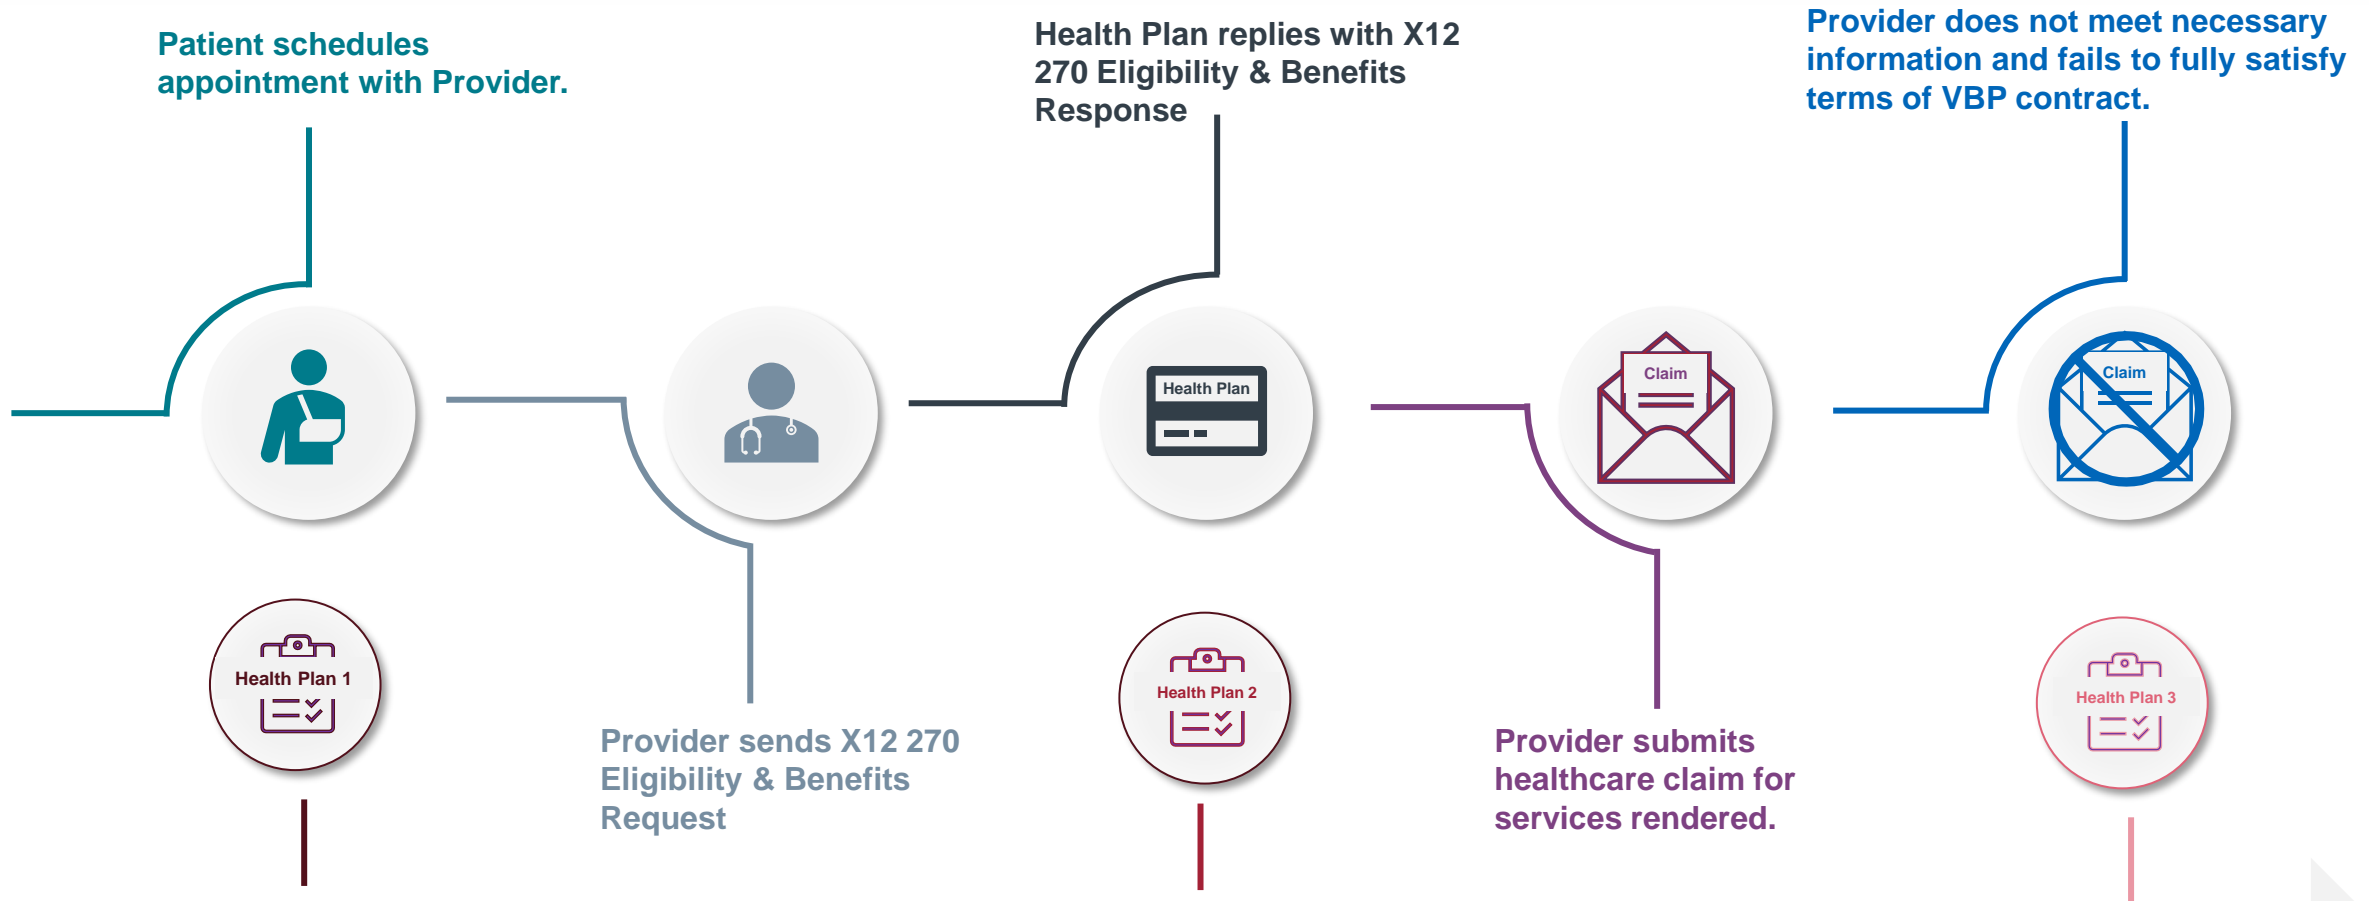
Patient schedules appointment with Provider.

Health Plan replies with X12 270 Eligibility & Benefits Response

Provider does not meet necessary information and fails to fully satisfy terms of VBP contract.

Health Plan

Claim

Claim

Health Plan 1

Provider sends X12 270 Eligibility & Benefits Request

Health Plan 2

Provider submits healthcare claim for services rendered.

Health Plan 3